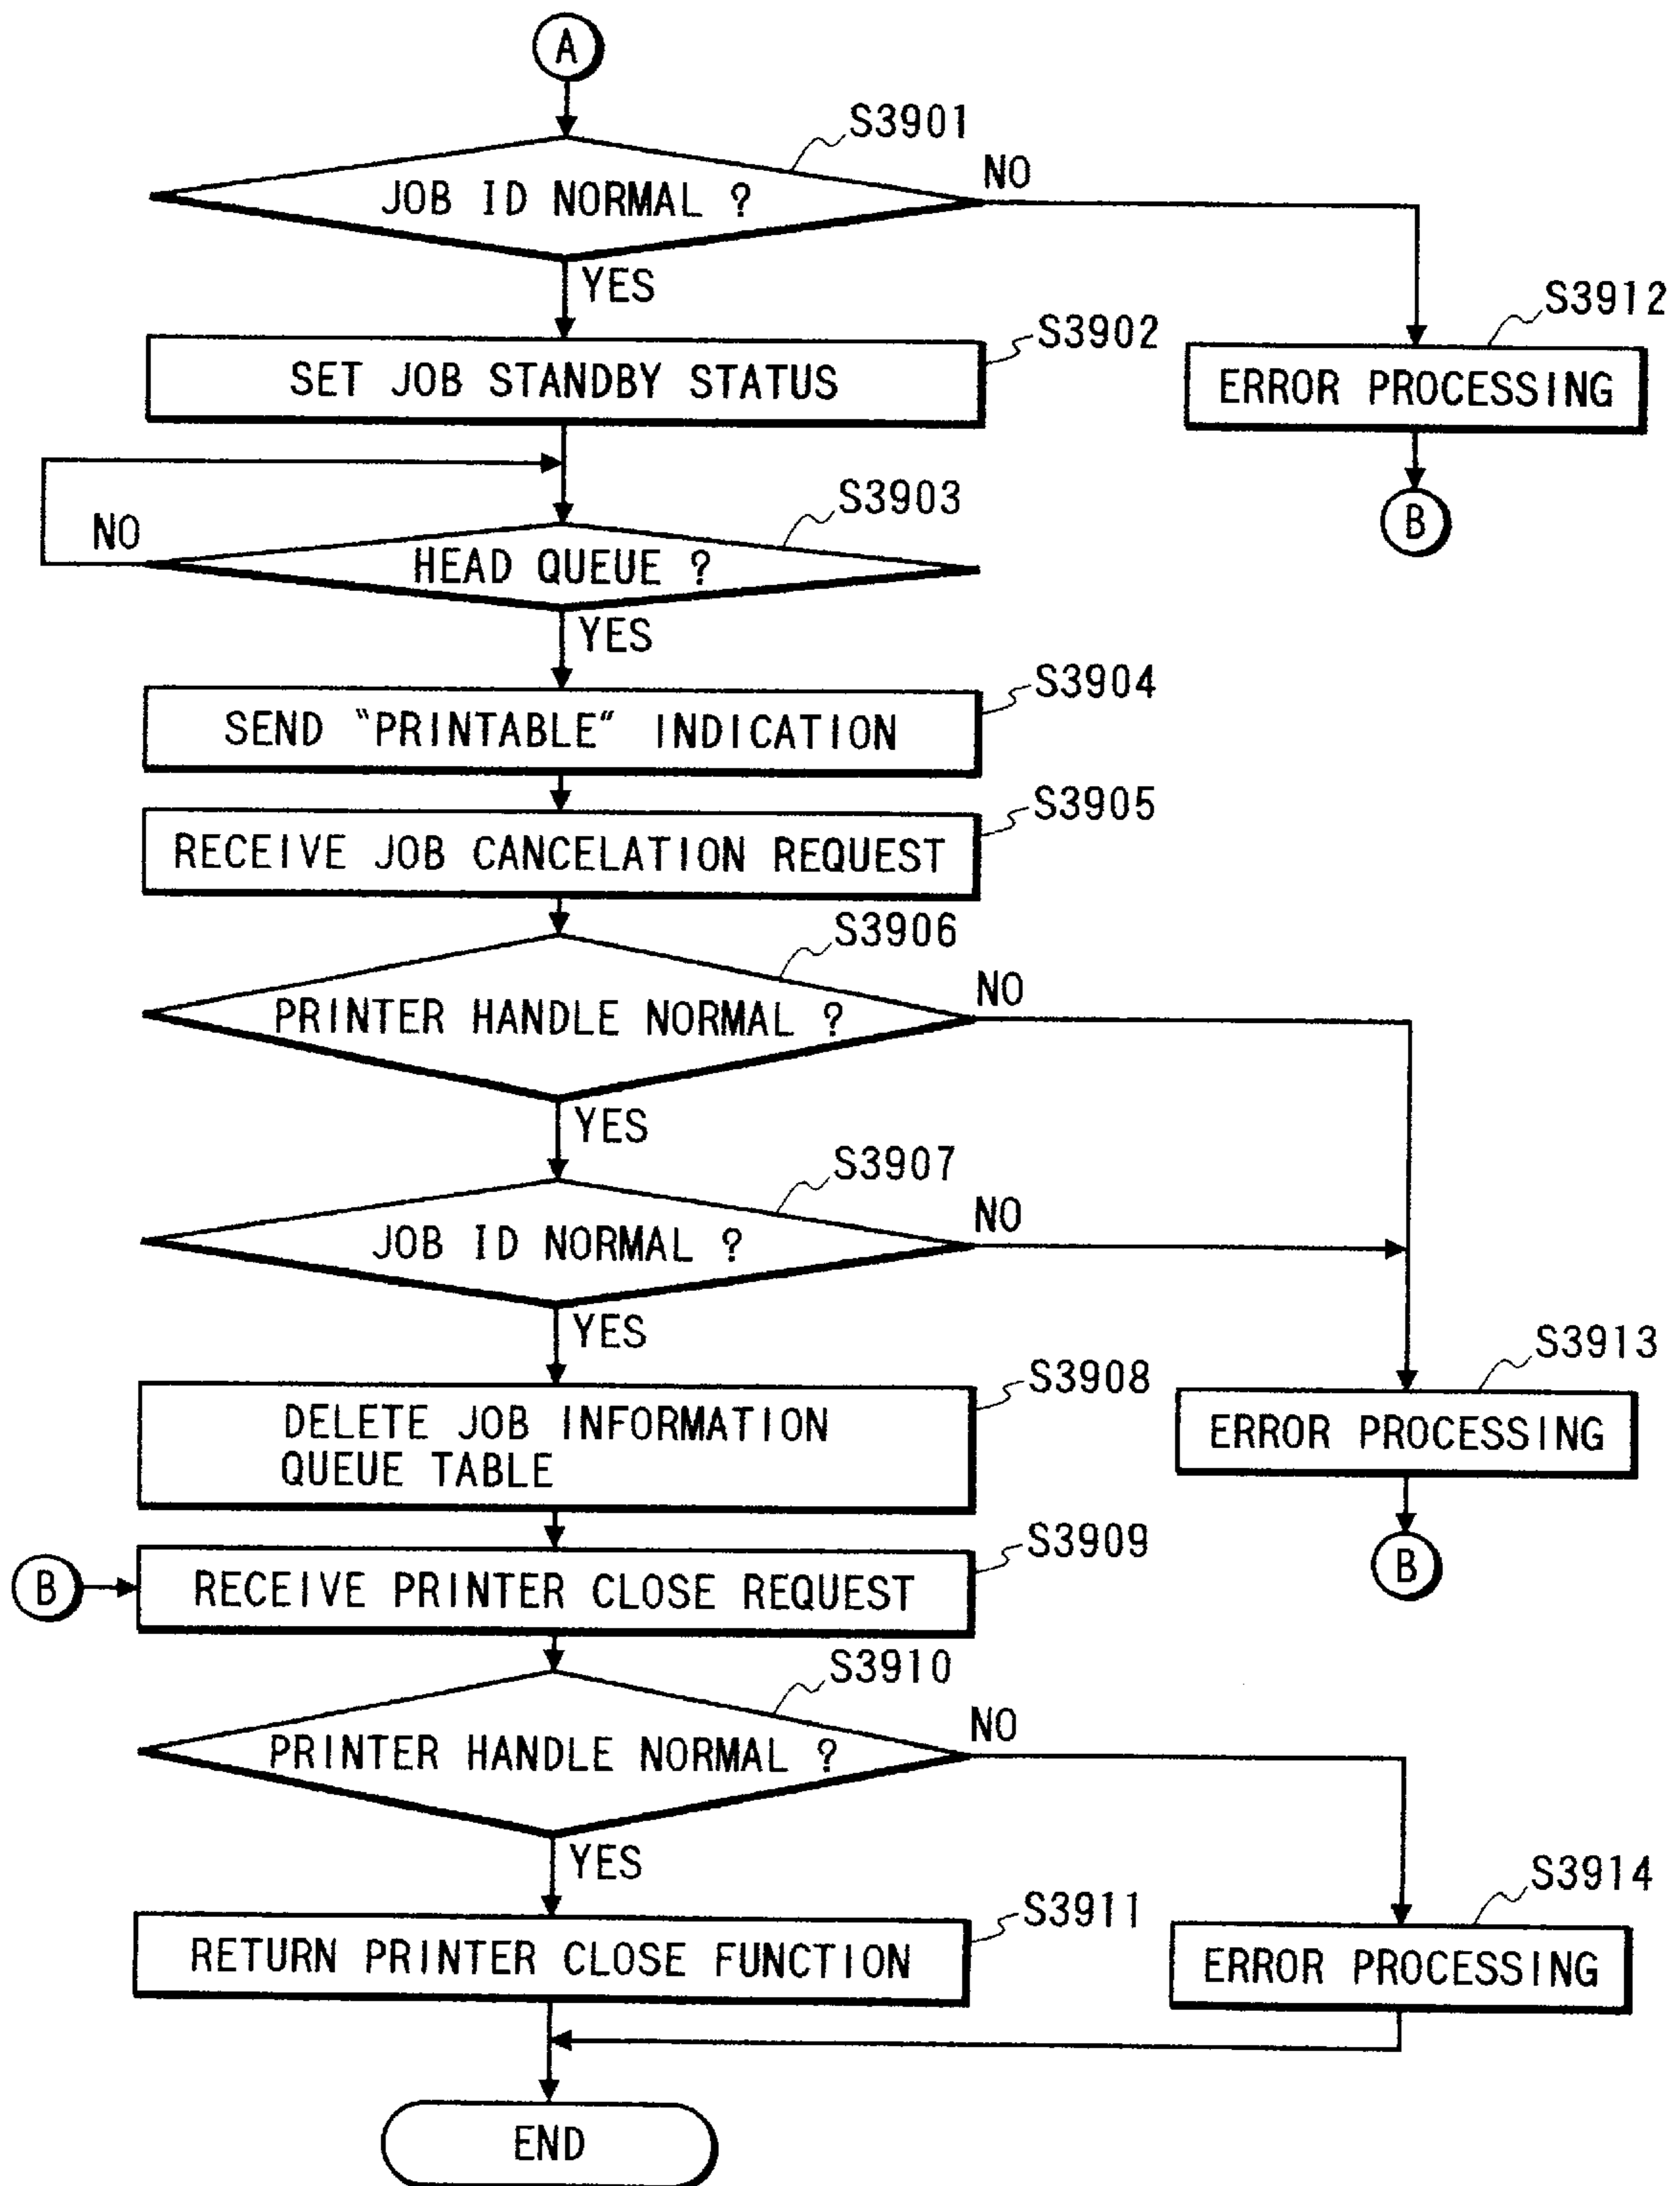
A

S3901

JOB ID NORMAL ?

NO

YES

S3902

SET JOB STANDBY STATUS

S3912

ERROR PROCESSING

B

S3903

NO

HEAD QUEUE ?

YES

S3904

SEND "PRINTABLE" INDICATION

S3905

RECEIVE JOB CANCELATION REQUEST

S3906

PRINTER HANDLE NORMAL ?

NO

YES

S3907

JOB ID NORMAL ?

NO

YES

S3908

DELETE JOB INFORMATION QUEUE TABLE

S3913

ERROR PROCESSING

B

S3909

B

RECEIVE PRINTER CLOSE REQUEST

S3910

PRINTER HANDLE NORMAL ?

NO

YES

S3911

RETURN PRINTER CLOSE FUNCTION

S3914

ERROR PROCESSING

END